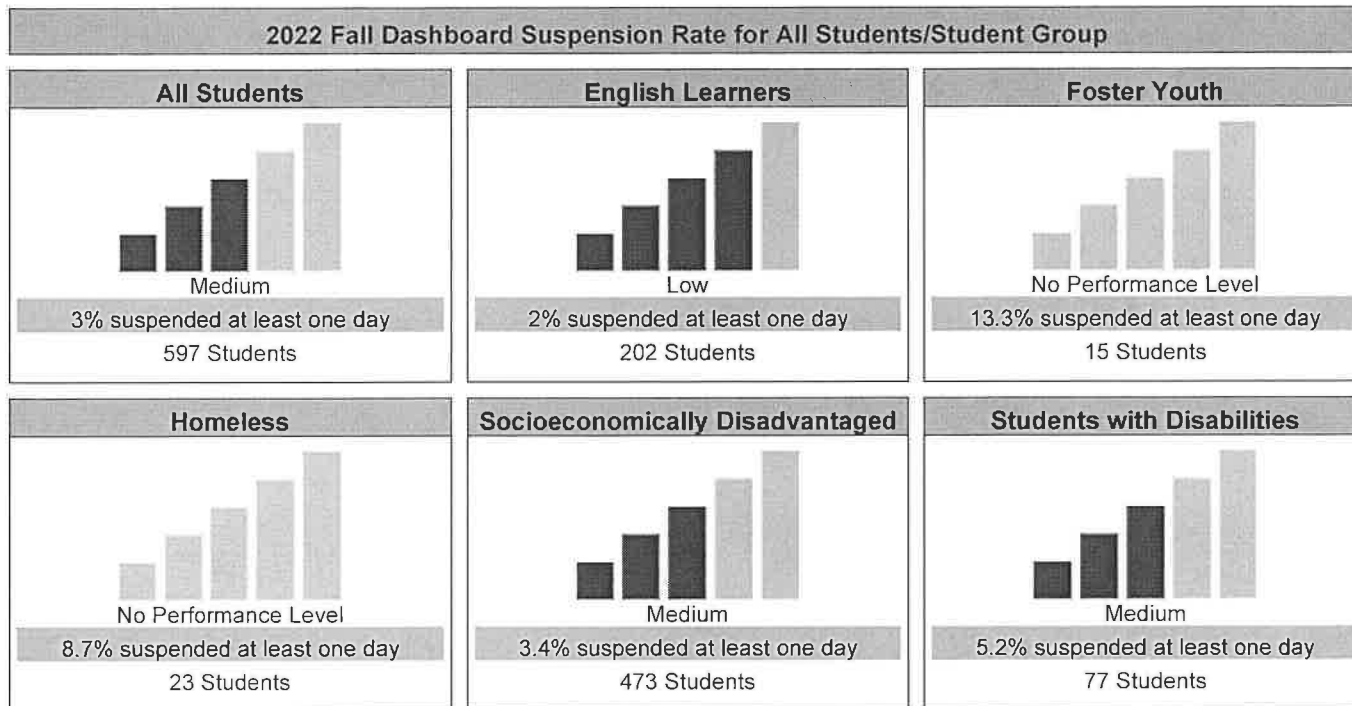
2022 Fall Dashboard Suspension Rate for All Students/Student Group

All Students

Medium

3% suspended at least one day

597 Students

English Learners

Low

2% suspended at least one day

202 Students

Foster Youth

No Performance Level

13.3% suspended at least one day

15 Students

Homeless

No Performance Level

8.7% suspended at least one day

23 Students

Socioeconomically Disadvantaged

Medium

3.4% suspended at least one day

473 Students

Students with Disabilities

Medium

5.2% suspended at least one day

77 Students